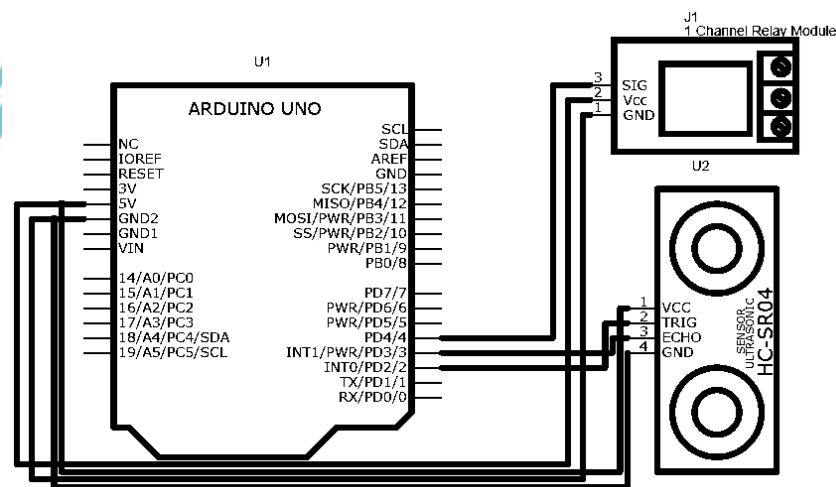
J1
1 Channel Relay Module

U1

ARDUINO UNO

NC
IOREF
RESET
3V
5V
GND2
GND1
VIN

14/A0/PC0
15/A1/PC1
16/A2/PC2
17/A3/PC3
18/A4/PC4/SDA
19/A5/PC5/SCL

SCL
SDA
AREF
GND
SCK/PB5/13
MISO/PB4/12
MOSI/PWR/PB3/11
SS/PWR/PB2/10
PWR/PB1/9
PB0/8

PD7/7
PWR/PD6/6
PWR/PD5/5
PD4/4
INT1/PWR/PD3/3
INT0/PD2/2
TX/PD1/1
RX/PD0/0

3 SIG
2 Vcc
1 GND

U2

1 VCC
2 TRIG
3 ECHO
4 GND

SENSOR
ULTRASONIC
HC-SR04